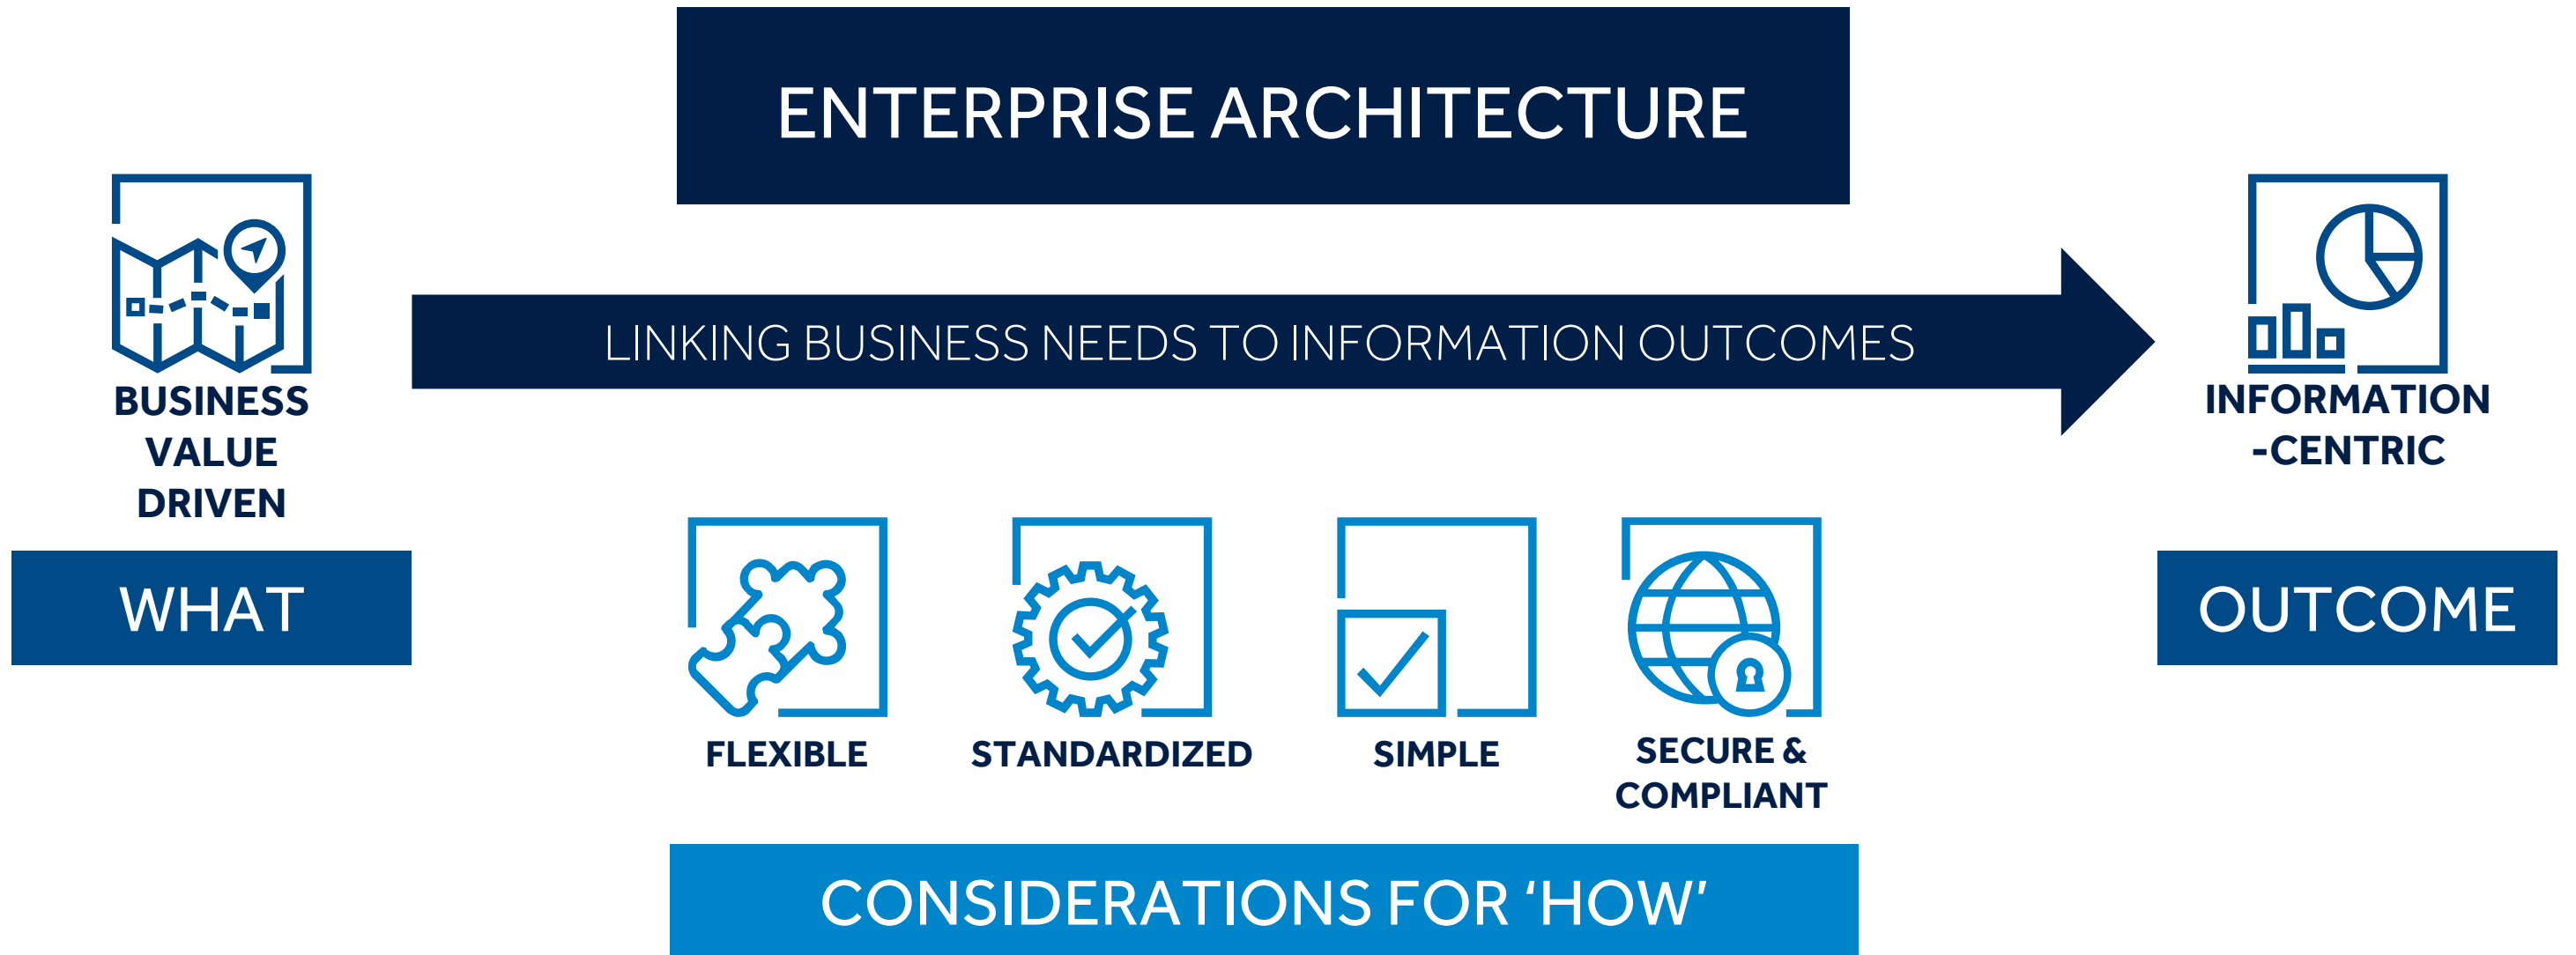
ENTERPRISE ARCHITECTURE

BUSINESS VALUE DRIVEN

WHAT

LINKING BUSINESS NEEDS TO INFORMATION OUTCOMES

INFORMATION -CENTRIC

OUTCOME

FLEXIBLE

STANDARDIZED

SIMPLE

SECURE & COMPLIANT

CONSIDERATIONS FOR ‘HOW’